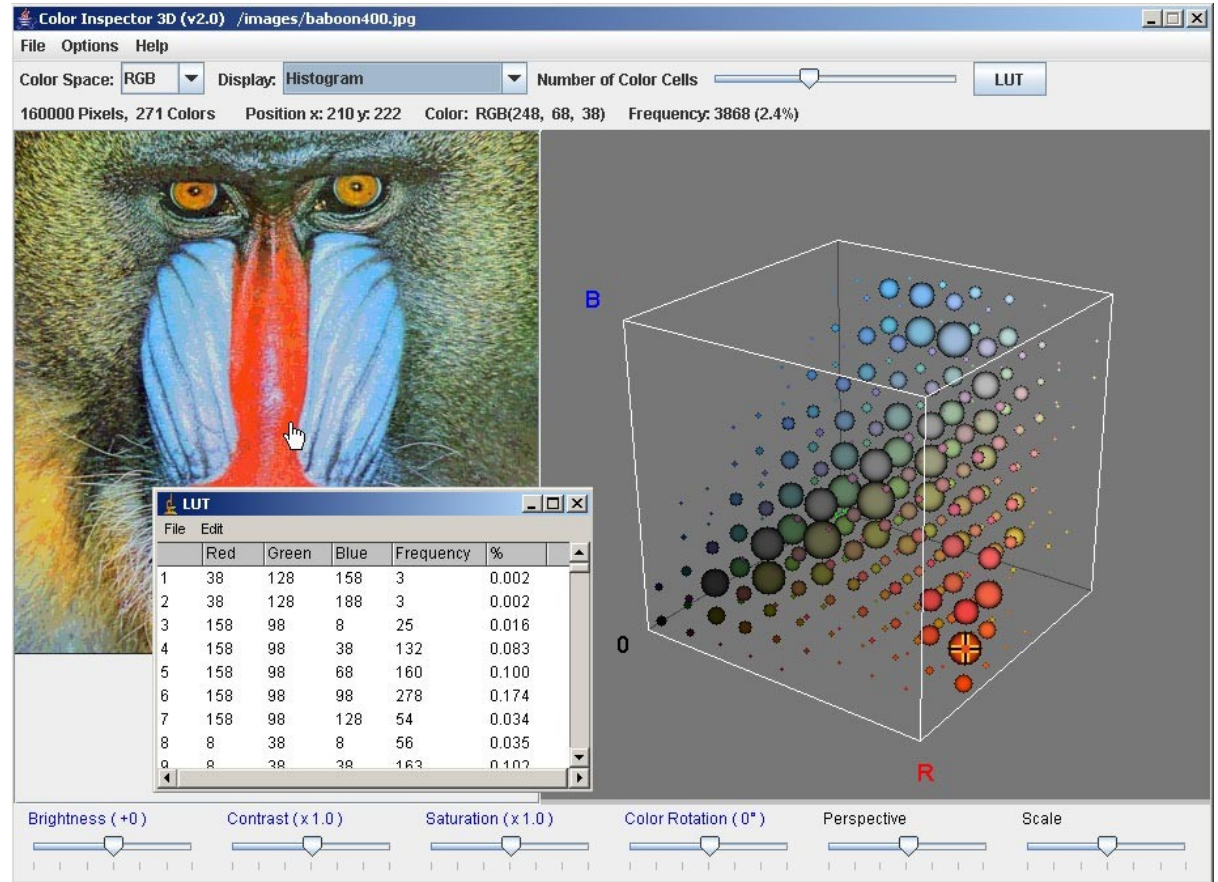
Color Inspector 3D (v2.0) /images/baboon400.jpg

File Options Help

Color Space: RGB Display: Histogram Number of Color Cells LUT

160000 Pixels, 271 Colors Position x: 210 y: 222 Color: RGB(248, 68, 38) Frequency: 3868 (2.4%)

B

0

R

LUT

File Edit

| | Red | Green | Blue | Frequency | % |
|---|---|---|---|---|---|
| 1 | 38 | 128 | 158 | 3 | 0.002 |
| 2 | 38 | 128 | 188 | 3 | 0.002 |
| 3 | 158 | 98 | 8 | 25 | 0.016 |
| 4 | 158 | 98 | 38 | 132 | 0.083 |
| 5 | 158 | 98 | 68 | 160 | 0.100 |
| 6 | 158 | 98 | 98 | 278 | 0.174 |
| 7 | 158 | 98 | 128 | 54 | 0.034 |
| 8 | 8 | 38 | 8 | 56 | 0.035 |
| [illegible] | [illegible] | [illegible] | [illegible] | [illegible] | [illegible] |

Brightness ( +0 ) Contrast ( x 1.0 ) Saturation ( x 1.0 ) Color Rotation ( 0° ) Perspective Scale